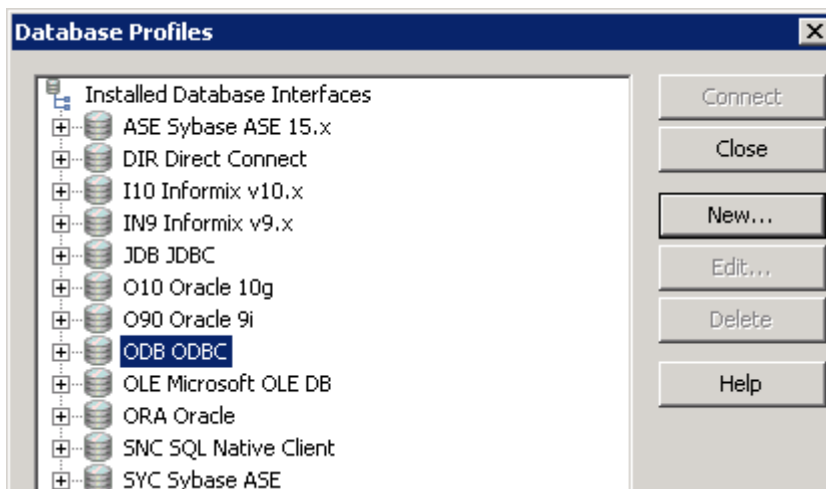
Database Profiles

Installed Database Interfaces
ASE Sybase ASE 15.x
DIR Direct Connect
I10 Informix v10.x
IN9 Informix v9.x
JDB JDBC
O10 Oracle 10g
O90 Oracle 9i
ODB ODBC
OLE Microsoft OLE DB
ORA Oracle
SNC SQL Native Client
SYC Sybase ASE

Connect
Close
New...
Edit...
Delete
Help